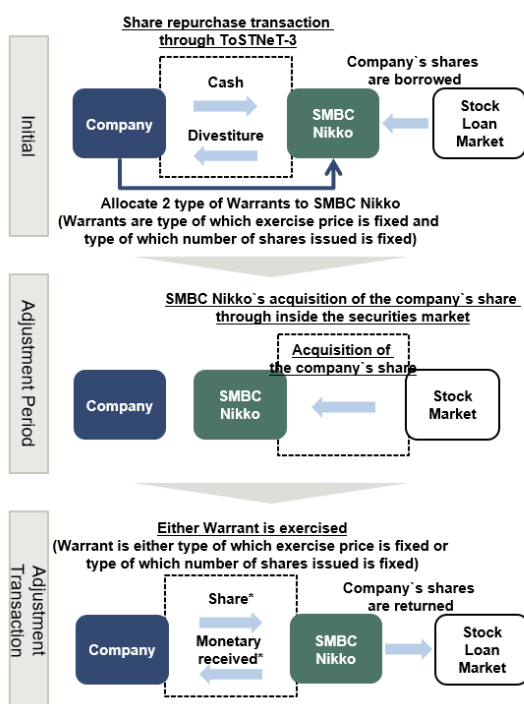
Initial

Share repurchase transaction through ToSTNeT-3

Company`s shares are borrowed

Cash

Divestiture

Company

SMBC Nikko

Stock Loan Market

Allocate 2 type of Warrants to SMBC Nikko (Warrants are type of which exercise price is fixed and type of which number of shares issued is fixed)

Adjustment Period

SMBC Nikko`s acquisition of the company`s share through inside the securities market

Acquisition of the company`s share

Company

SMBC Nikko

Stock Market

Adjustment Transaction

Either Warrant is exercised (Warrant is either type of which exercise price is fixed or type of which number of shares issued is fixed)

Company`s shares are returned

Share*

Monetary received*

Company

SMBC Nikko

Stock Loan Market